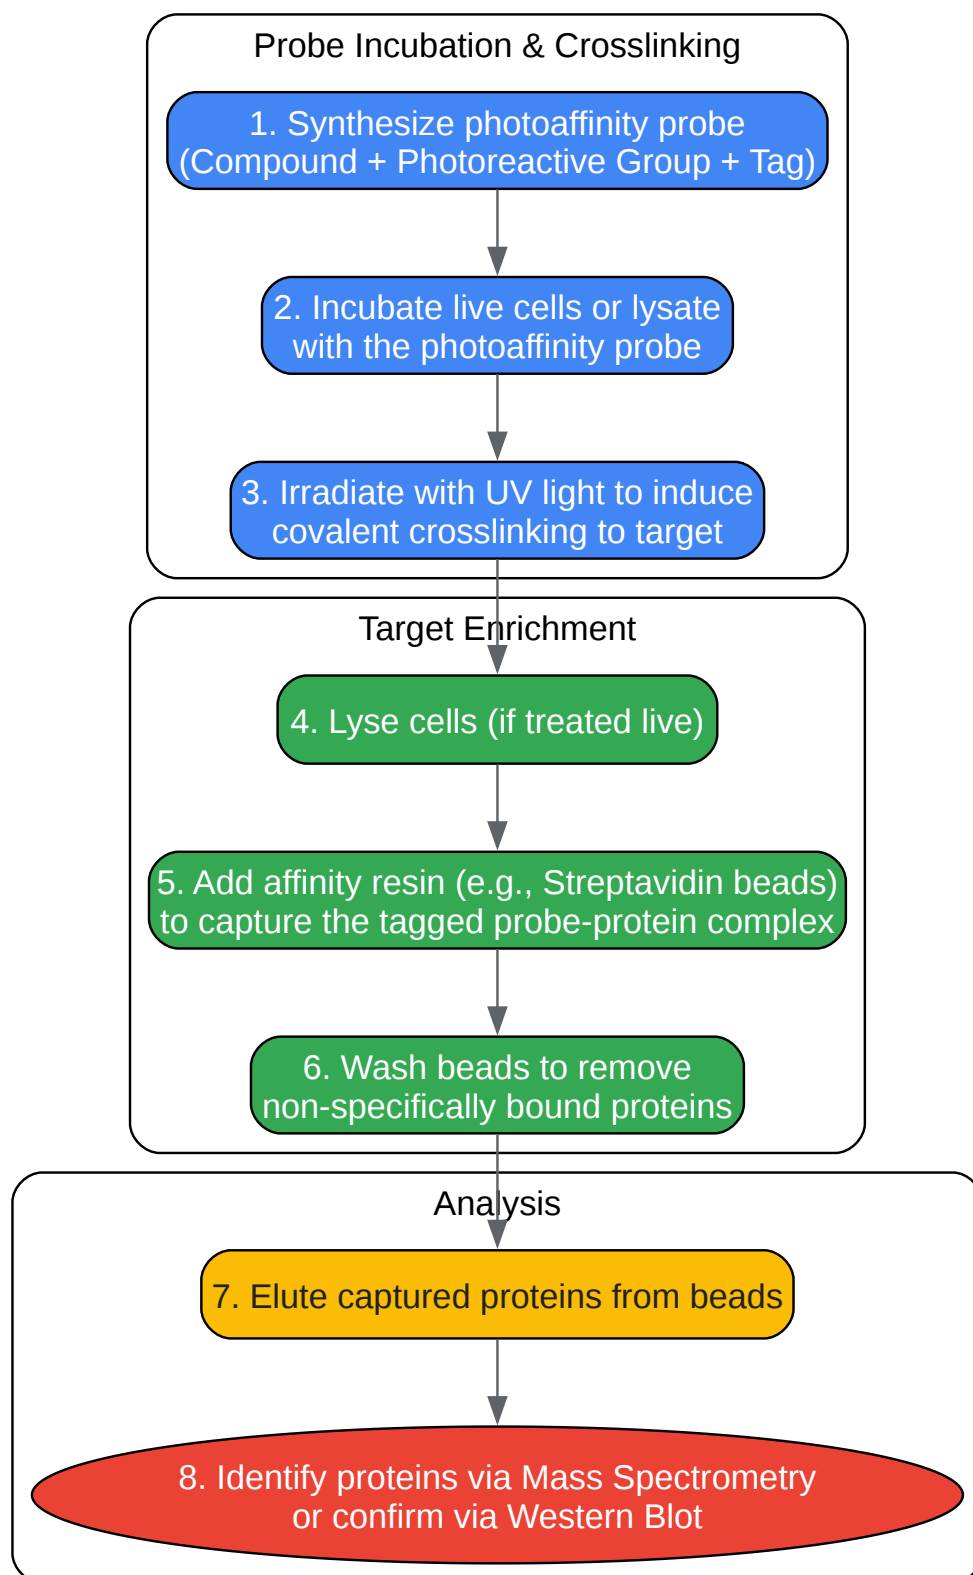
Probe Incubation & Crosslinking

1. Synthesize photoaffinity probe (Compound + Photoreactive Group + Tag)

2. Incubate live cells or lysate with the photoaffinity probe

3. Irradiate with UV light to induce covalent crosslinking to target

Target Enrichment

4. Lyse cells (if treated live)

5. Add affinity resin (e.g., Streptavidin beads) to capture the tagged probe-protein complex

6. Wash beads to remove non-specifically bound proteins

Analysis

7. Elute captured proteins from beads

8. Identify proteins via Mass Spectrometry or confirm via Western Blot